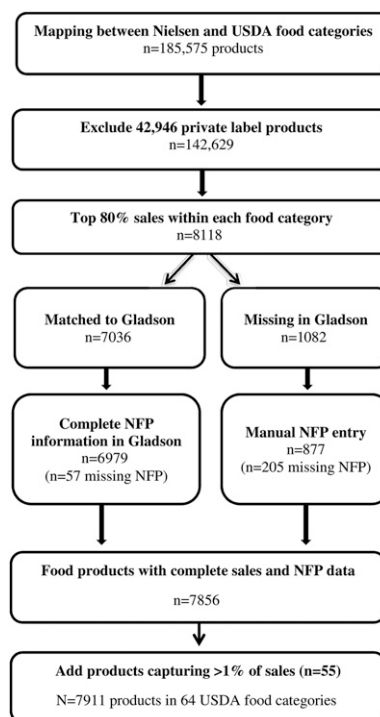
Mapping between Nielsen and USDA food categories
n=185,575 products

Exclude 42,946 private label products
n=142,629

Top 80% sales within each food category
n=8118

Matched to Gladson
n=7036

Missing in Gladson
n=1082

Complete NFP information in Gladson
n=6979
(n=57 missing NFP)

Manual NFP entry
n=877
(n=205 missing NFP)

Food products with complete sales and NFP data
n=7856

Add products capturing >1% of sales (n=55)
N=7911 products in 64 USDA food categories